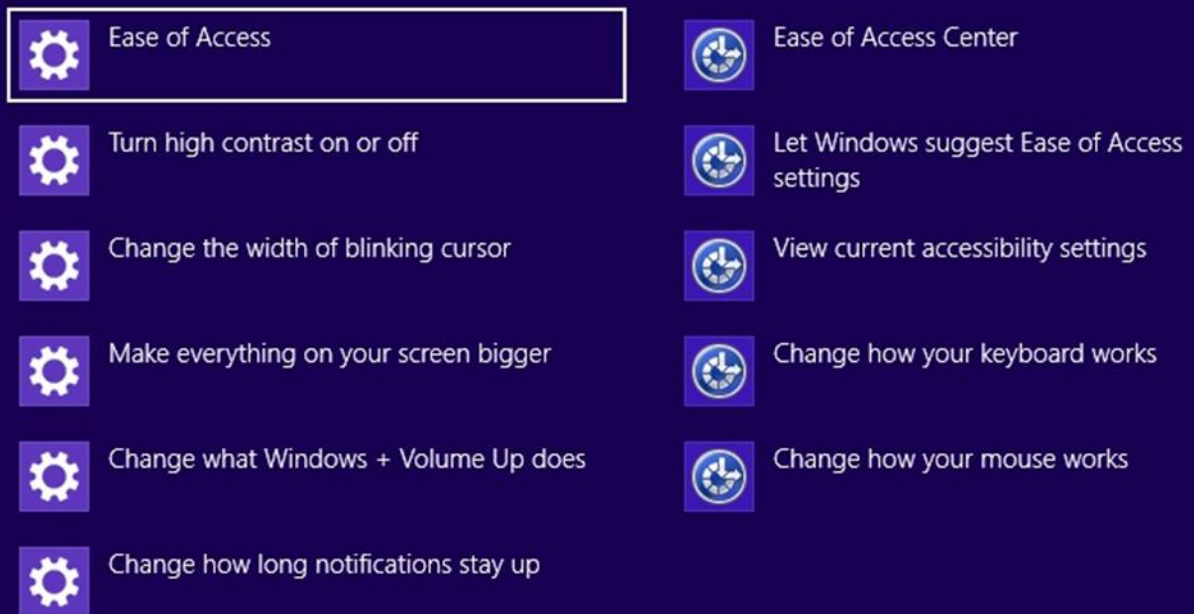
Ease of Access

Turn high contrast on or off

Change the width of blinking cursor

Make everything on your screen bigger

Change what Windows + Volume Up does

Change how long notifications stay up

Ease of Access Center

Let Windows suggest Ease of Access settings

View current accessibility settings

Change how your keyboard works

Change how your mouse works